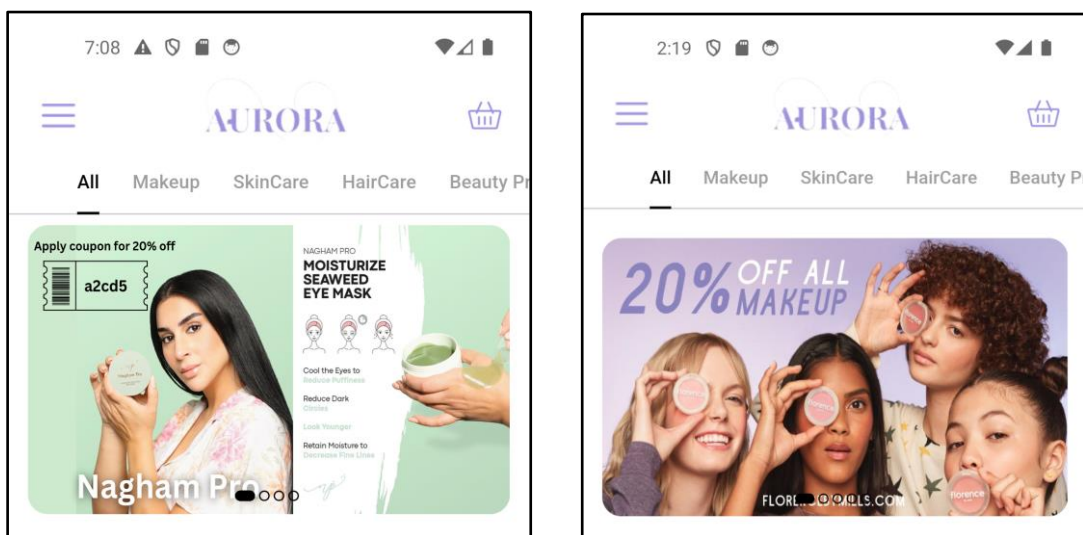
7:08

AURORA

All Makeup SkinCare HairCare Beauty Pr

Apply coupon for 20% off

a2cd5

NAGHAM PRO
MOISTURIZE SEAWEED EYE MASK

Cool the Eyes to Reduce Puffiness

Reduce Dark Circles

Look Younger

Retain Moisture to Decrease Fine Lines

Nagham Pro

2:19

AURORA

All Makeup SkinCare HairCare Beauty Pr

20% OFF ALL MAKEUP

FLOR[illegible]MILLS.COM